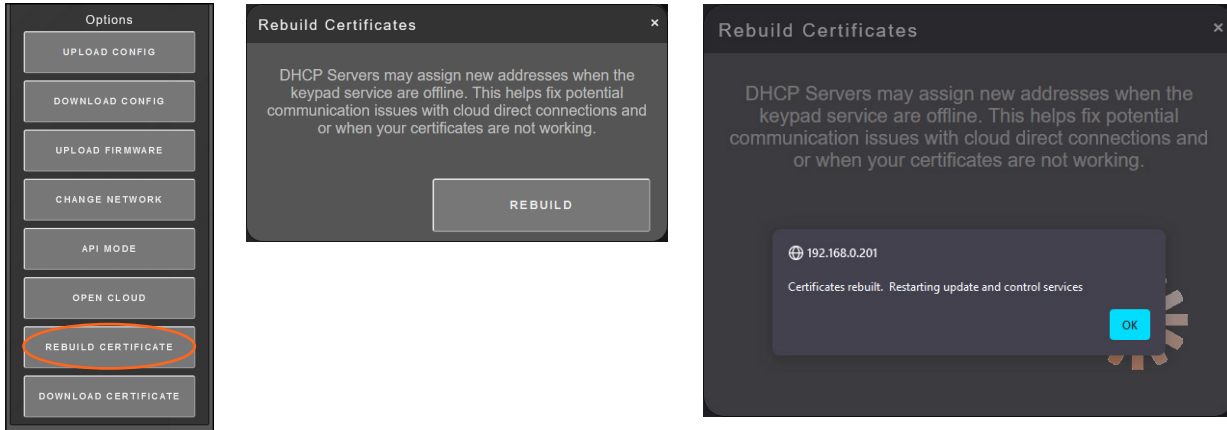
Options

UPLOAD CONFIG

DOWNLOAD CONFIG

UPLOAD FIRMWARE

CHANGE NETWORK

API MODE

OPEN CLOUD

REBUILD CERTIFICATE

DOWNLOAD CERTIFICATE

Rebuild Certificates ×

DHCP Servers may assign new addresses when the keypad service are offline. This helps fix potential communication issues with cloud direct connections and or when your certificates are not working.

REBUILD

Rebuild Certificates ×

DHCP Servers may assign new addresses when the keypad service are offline. This helps fix potential communication issues with cloud direct connections and or when your certificates are not working.

192.168.0.201

Certificates rebuilt. Restarting update and control services

OK